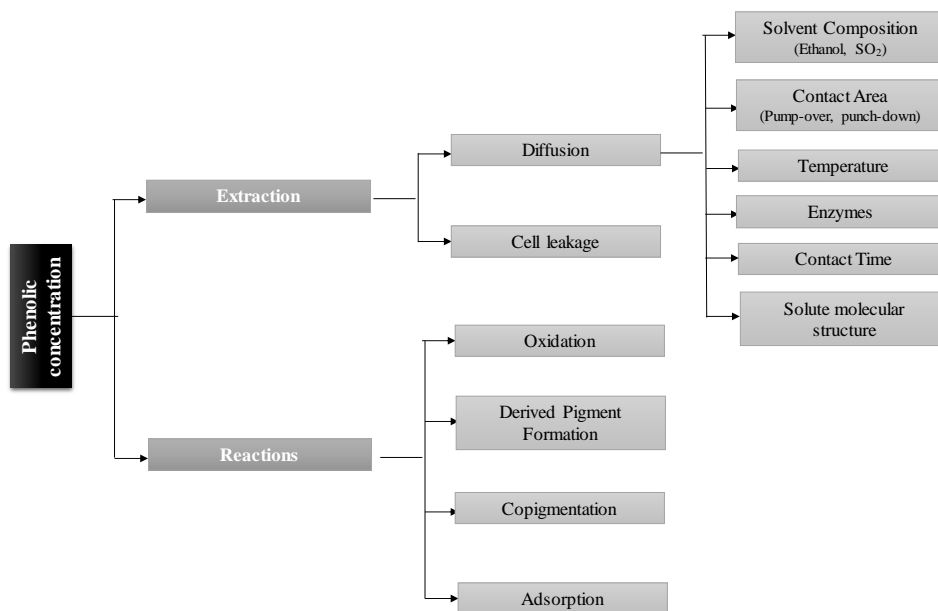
Phenolic concentration

Extraction

Diffusion

Cell leakage

Solvent Composition (Ethanol, $SO_2$)

Contact Area (Pump-over, punch-down)

Temperature

Enzymes

Contact Time

Solute molecular structure

Reactions

Oxidation

Derived Pigment Formation

Copigmentation

Adsorption